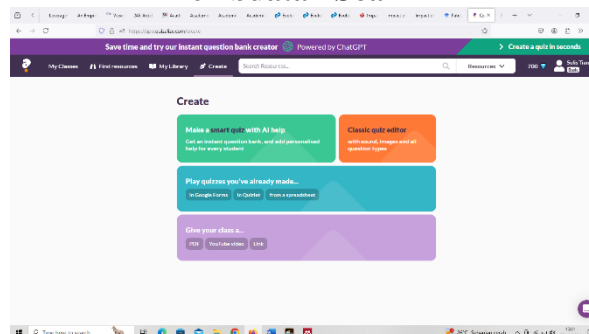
Save time and try our instant question bank creator Powered by ChatGPT

> Create a quiz in seconds

My Classes
Find resources
My Library
Create
Search Resources...
Resources
700

Create

Make a smart quiz with AI help
Get an instant question bank, and add personalised help for every student

Classic quiz editor
with sound, images and all question types

Play quizzes you've already made...
In Google Forms
In Quizlet
From a spreadsheet

Give your class a...
PDF
YouTube video
Link

Type here to search